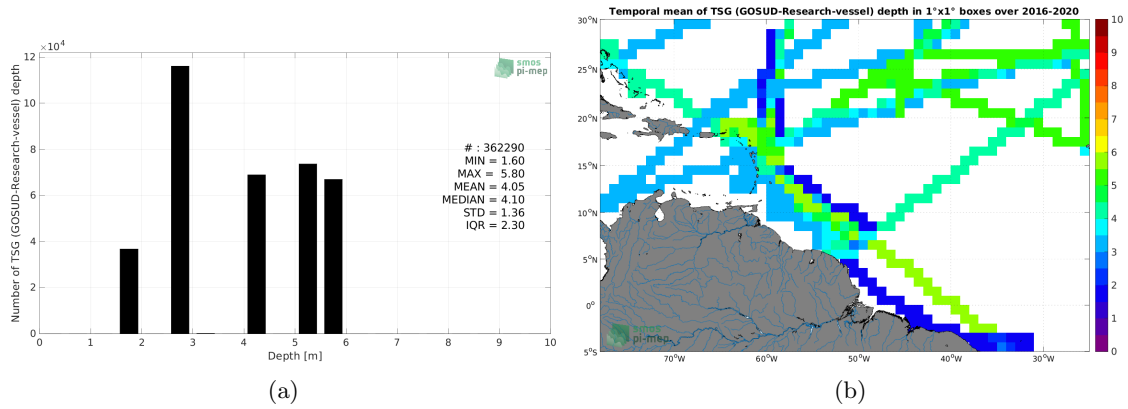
$\times10^4$

12

10

8

6

4

2

0

Number of TSG (GOSUD-Research-vessel) depth

smos pi-mep

# : 362290
MIN = 1.60
MAX = 5.80
MEAN = 4.05
MEDIAN = 4.10
STD = 1.36
IQR = 2.30

0 1 2 3 4 5 6 7 8 9 10

Depth [m]

(a)

Temporal mean of TSG (GOSUD-Research-vessel) depth in 1°x1° boxes over 2016-2020

30°N

25°N

20°N

15°N

10°N

5°N

0°

5°S

70°W 60°W 50°W 40°W 30°W

smos pi-mep

10
9
8
7
6
5
4
3
2
1
0

(b)